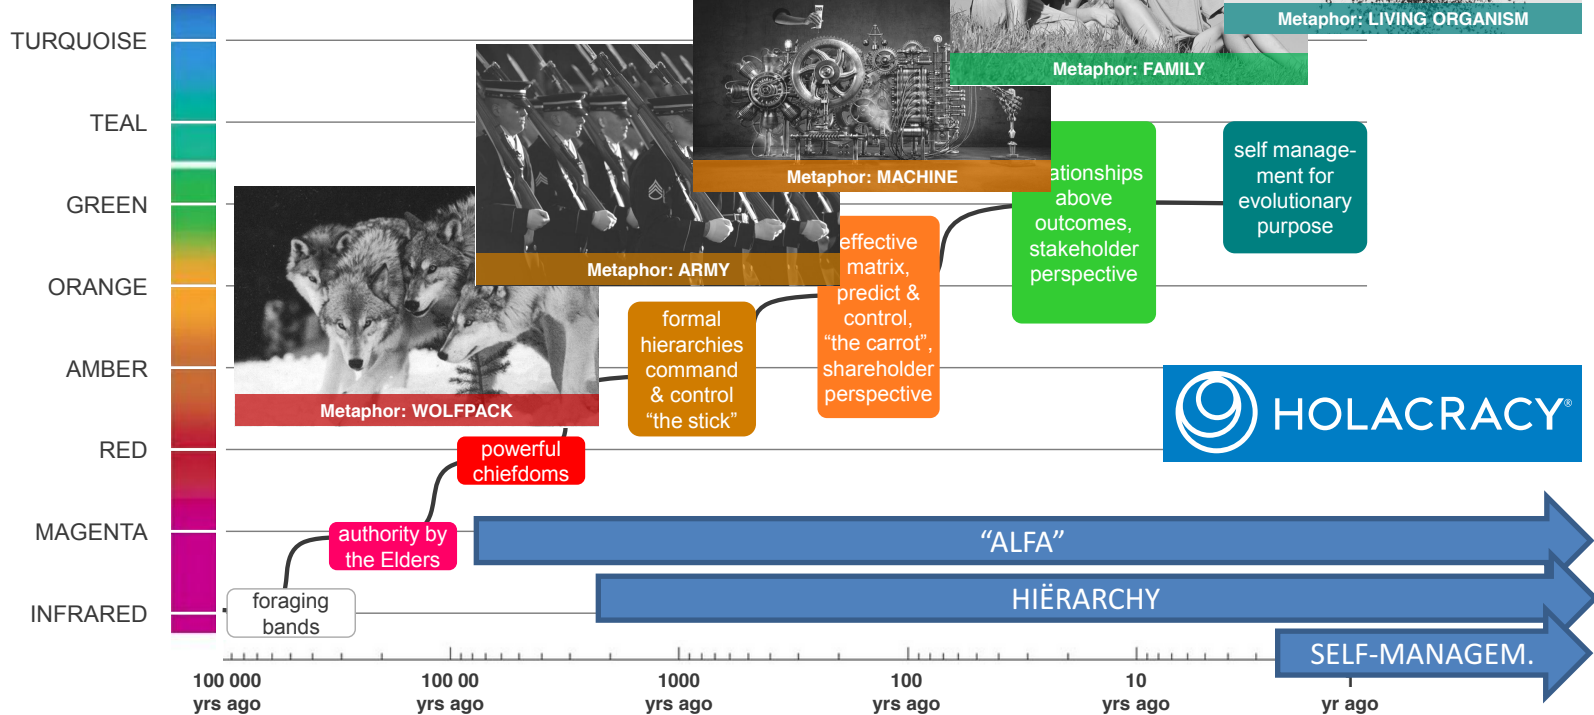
TURQUOISE
TEAL
GREEN
ORANGE
AMBER
RED
MAGENTA
INFRARED

Metaphor: LIVING ORGANISM

Metaphor: FAMILY

Metaphor: MACHINE

Metaphor: ARMY

Metaphor: WOLFPACK

foraging bands

authority by the Elders

powerful chiefdoms

formal hierarchies command & control "the stick"

effective matrix, predict & control, "the carrot", shareholder perspective

ationships above outcomes, stakeholder perspective

self management for evolutionary purpose

HOLACRACY®

"ALFA"

HIËRARCHY

SELF-MANAGEM.

100 000 yrs ago
100 00 yrs ago
1000 yrs ago
100 yrs ago
10 yrs ago
yr ago